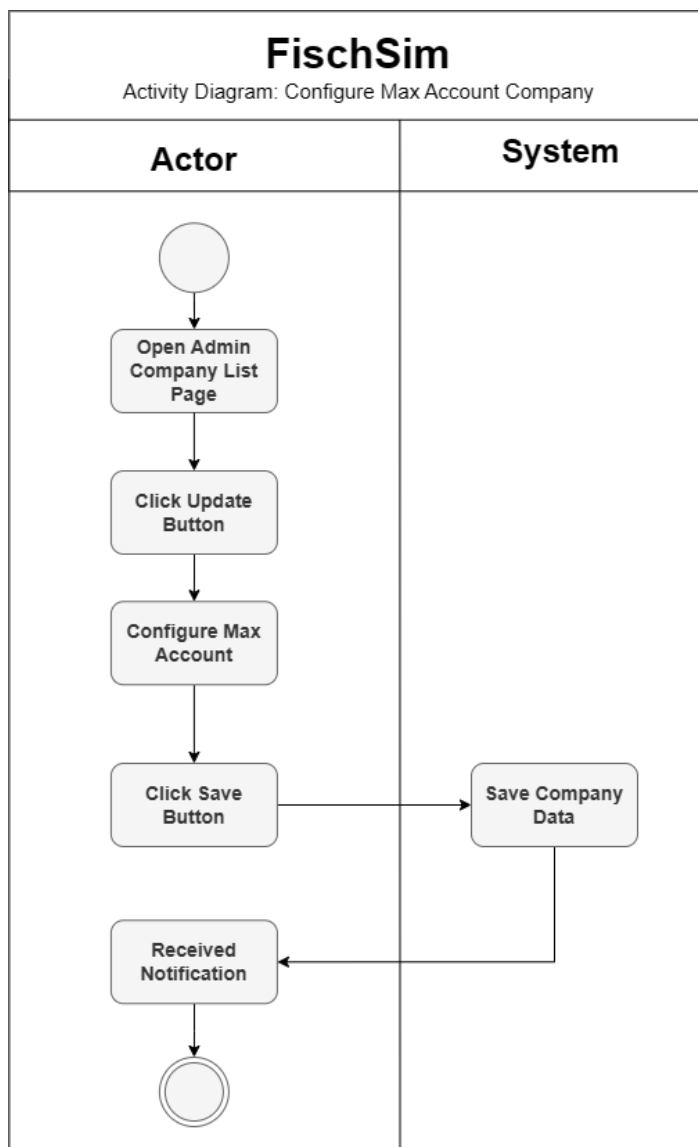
FischSim
Activity Diagram: Configure Max Account Company

Actor

System

Open Admin Company List Page

Click Update Button

Configure Max Account

Click Save Button

Save Company Data

Received Notification